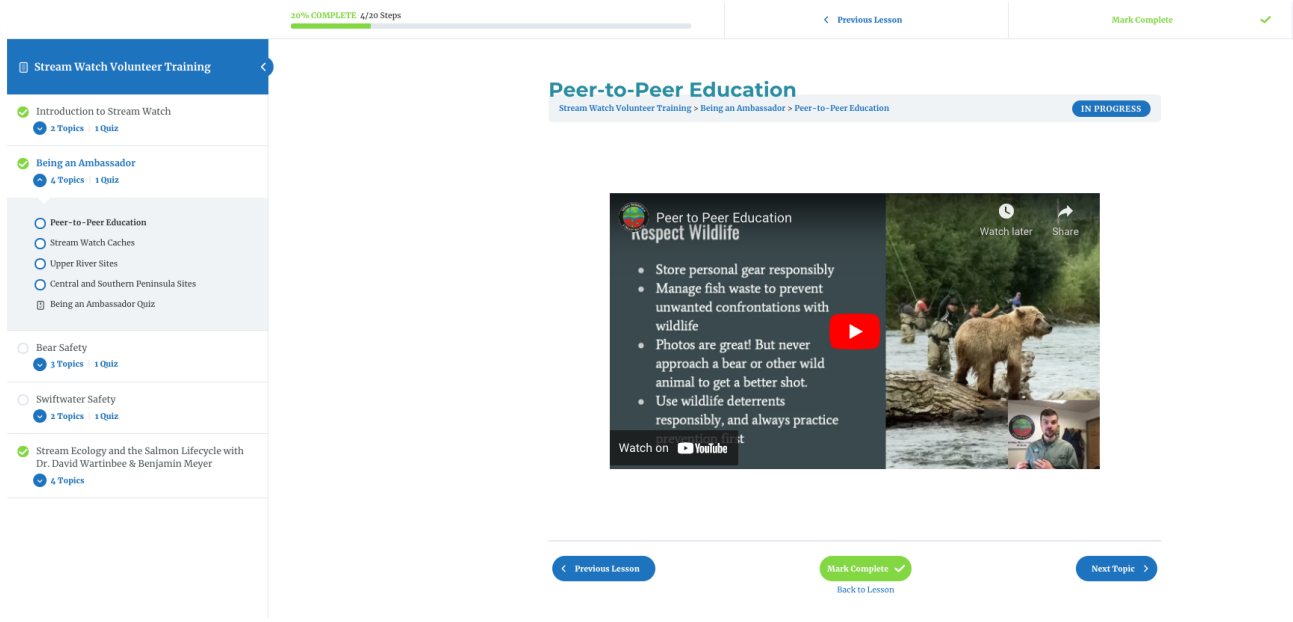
20% COMPLETE 4/20 Steps

Previous Lesson

Mark Complete

Stream Watch Volunteer Training

Introduction to Stream Watch
2 Topics | 1 Quiz

Being an Ambassador
4 Topics | 1 Quiz

Peer-to-Peer Education
Stream Watch Caches
Upper River Sites
Central and Southern Peninsula Sites
Being an Ambassador Quiz

Bear Safety
3 Topics | 1 Quiz

Swiftwater Safety
2 Topics | 1 Quiz

Stream Ecology and the Salmon Lifecycle with Dr. David Wartinbee & Benjamin Meyer
4 Topics

Peer-to-Peer Education

Stream Watch Volunteer Training > Being an Ambassador > Peer-to-Peer Education

IN PROGRESS

Peer to Peer Education

Watch later

Share

Respect Wildlife

- Store personal gear responsibly
- Manage fish waste to prevent unwanted confrontations with wildlife
- Photos are great! But never approach a bear or other wild animal to get a better shot.
- Use wildlife deterrents responsibly, and always practice prevention first

Watch on YouTube

Previous Lesson

Mark Complete

Back to Lesson

Next Topic